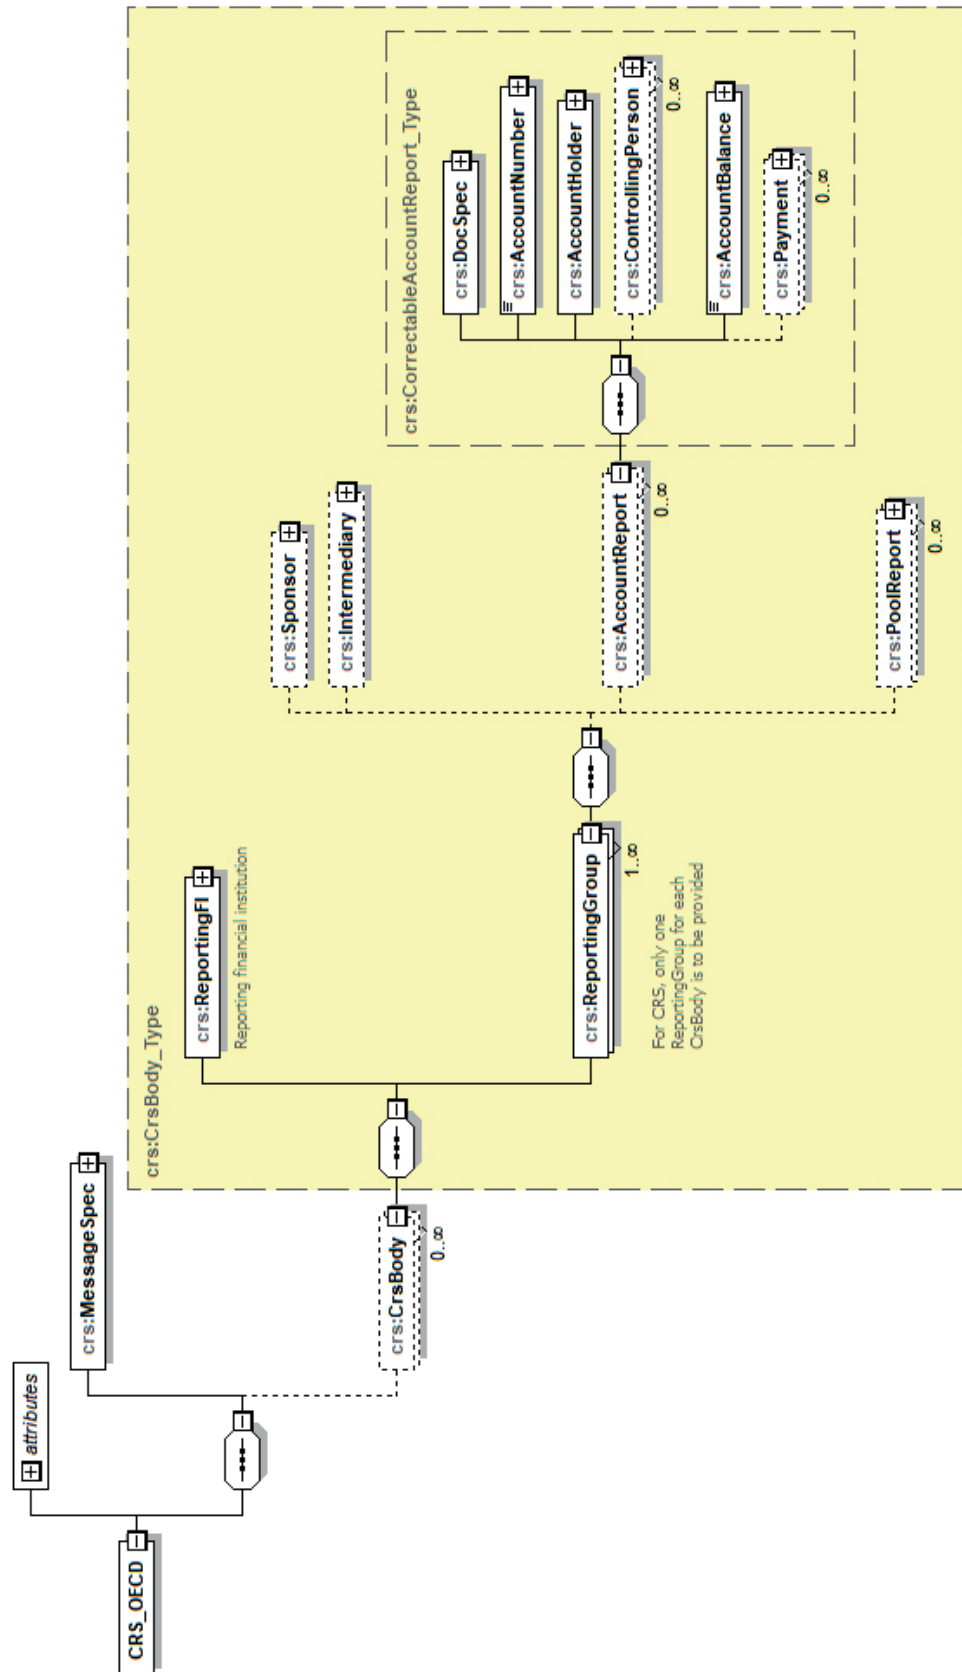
CRS_OECD

attributes

crs:MessageSpec

crs:CrsBody
0..∞

crs:CrsBody_Type

crs:ReportingFI
Reporting financial institution

crs:ReportingGroup
1..∞
For CRS, only one ReportingGroup for each CrsBody is to be provided

crs:Sponsor

crs:Intermediary

crs:AccountReport
0..∞

crs:PoolReport
0..∞

crs:CorrectableAccountReport_Type

crs:DocSpec

crs:AccountNumber

crs:AccountHolder

crs:ControllingPerson
0..∞

crs:AccountBalance

crs:Payment
0..∞